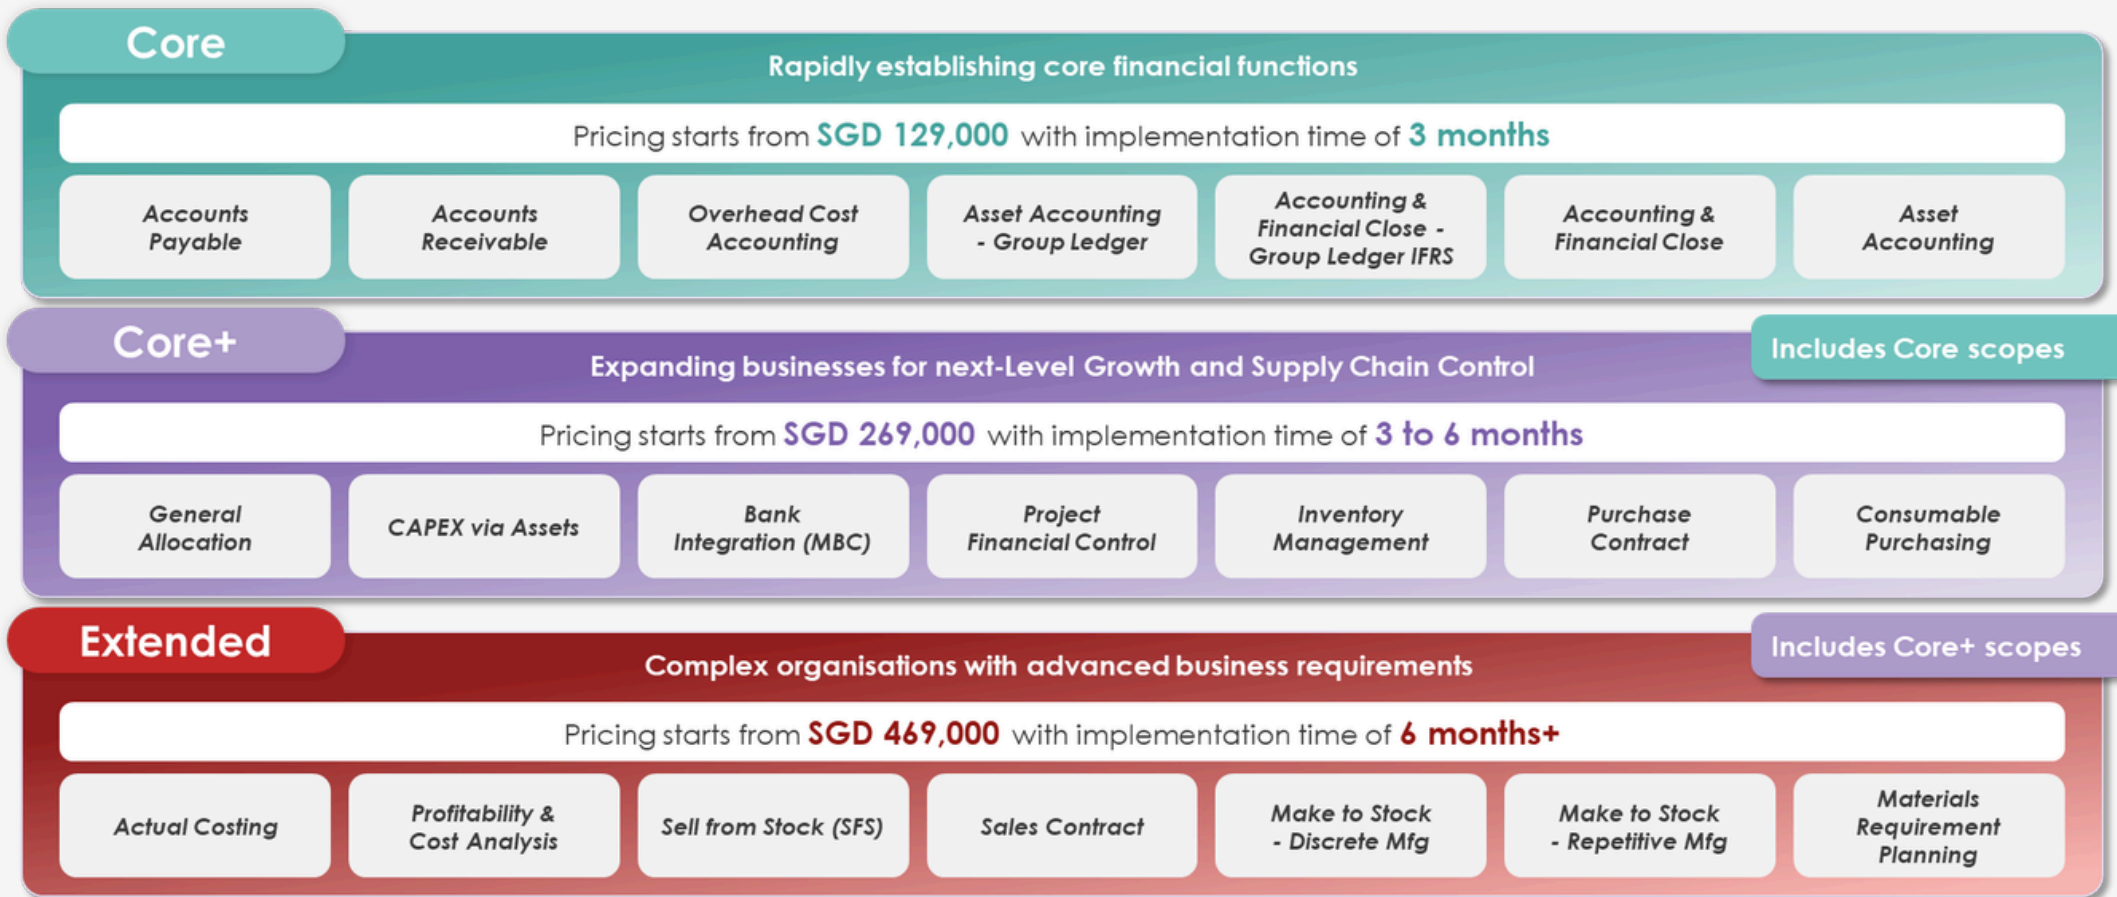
Core

Rapidly establishing core financial functions

Pricing starts from SGD 129,000 with implementation time of 3 months

Accounts Payable

Accounts Receivable

Overhead Cost Accounting

Asset Accounting - Group Ledger

Accounting & Financial Close - Group Ledger IFRS

Accounting & Financial Close

Asset Accounting

Core+

Includes Core scopes

Expanding businesses for next-Level Growth and Supply Chain Control

Pricing starts from SGD 269,000 with implementation time of 3 to 6 months

General Allocation

CAPEX via Assets

Bank Integration (MBC)

Project Financial Control

Inventory Management

Purchase Contract

Consumable Purchasing

Extended

Includes Core+ scopes

Complex organisations with advanced business requirements

Pricing starts from SGD 469,000 with implementation time of 6 months+

Actual Costing

Profitability & Cost Analysis

Sell from Stock (SFS)

Sales Contract

Make to Stock - Discrete Mfg

Make to Stock - Repetitive Mfg

Materials Requirement Planning